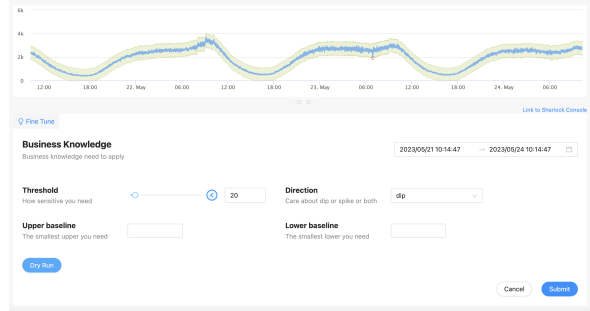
6k
4k
2k
0
12:00
18:00
22. May
06:00
12:00
18:00
23. May
06:00
12:00
18:00
24. May
06:00

Link to Sherlock Console

Fine Tune

Business Knowledge
Business knowledge need to apply

2023/05/21 10:14:47 → 2023/05/24 10:14:47

Threshold
How sensitive you need

20

Direction
Care about dip or spike or both

dip

Upper baseline
The smallest upper you need

Lower baseline
The smallest lower you need

Dry Run

Cancel
Submit